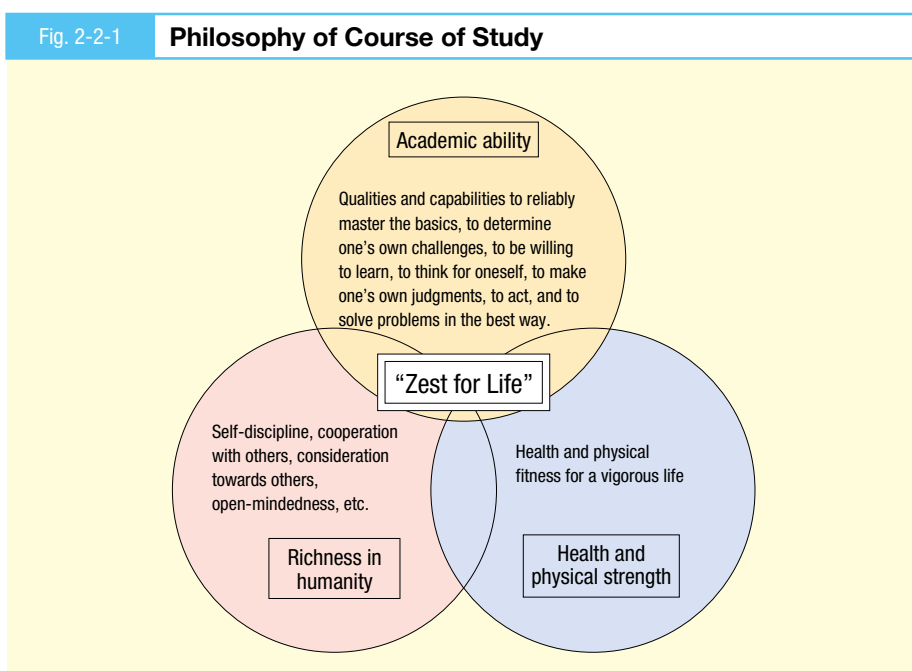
Fig. 2-2-1 Philosophy of Course of Study

Academic ability

Qualities and capabilities to reliably master the basics, to determine one's own challenges, to be willing to learn, to think for oneself, to make one's own judgments, to act, and to solve problems in the best way.

"Zest for Life"

Self-discipline, cooperation with others, consideration towards others, open-mindedness, etc.

Richness in humanity

Health and physical fitness for a vigorous life

Health and physical strength